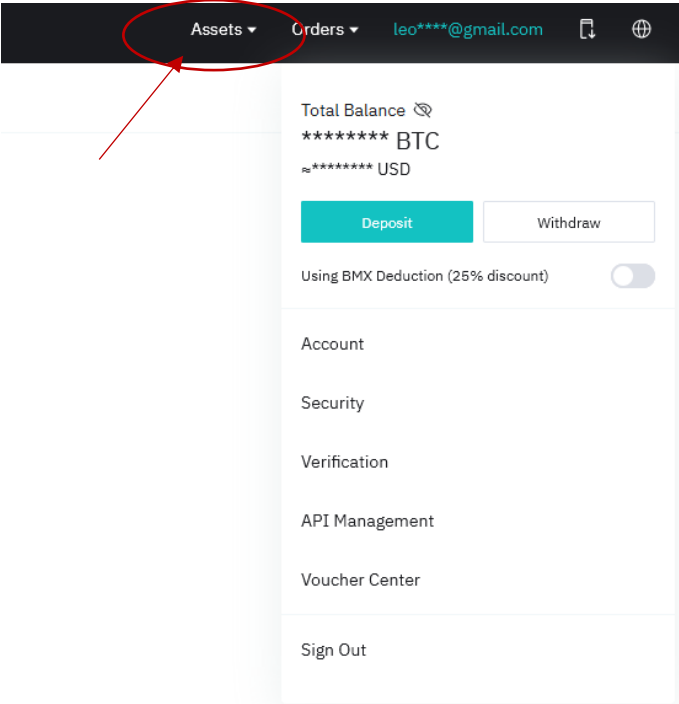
Assets ▾ Orders ▾ leo****@gmail.com

Total Balance
******** BTC
≈******** USD

Deposit
Withdraw

Using BMX Deduction (25% discount)

Account

Security

Verification

API Management

Voucher Center

Sign Out